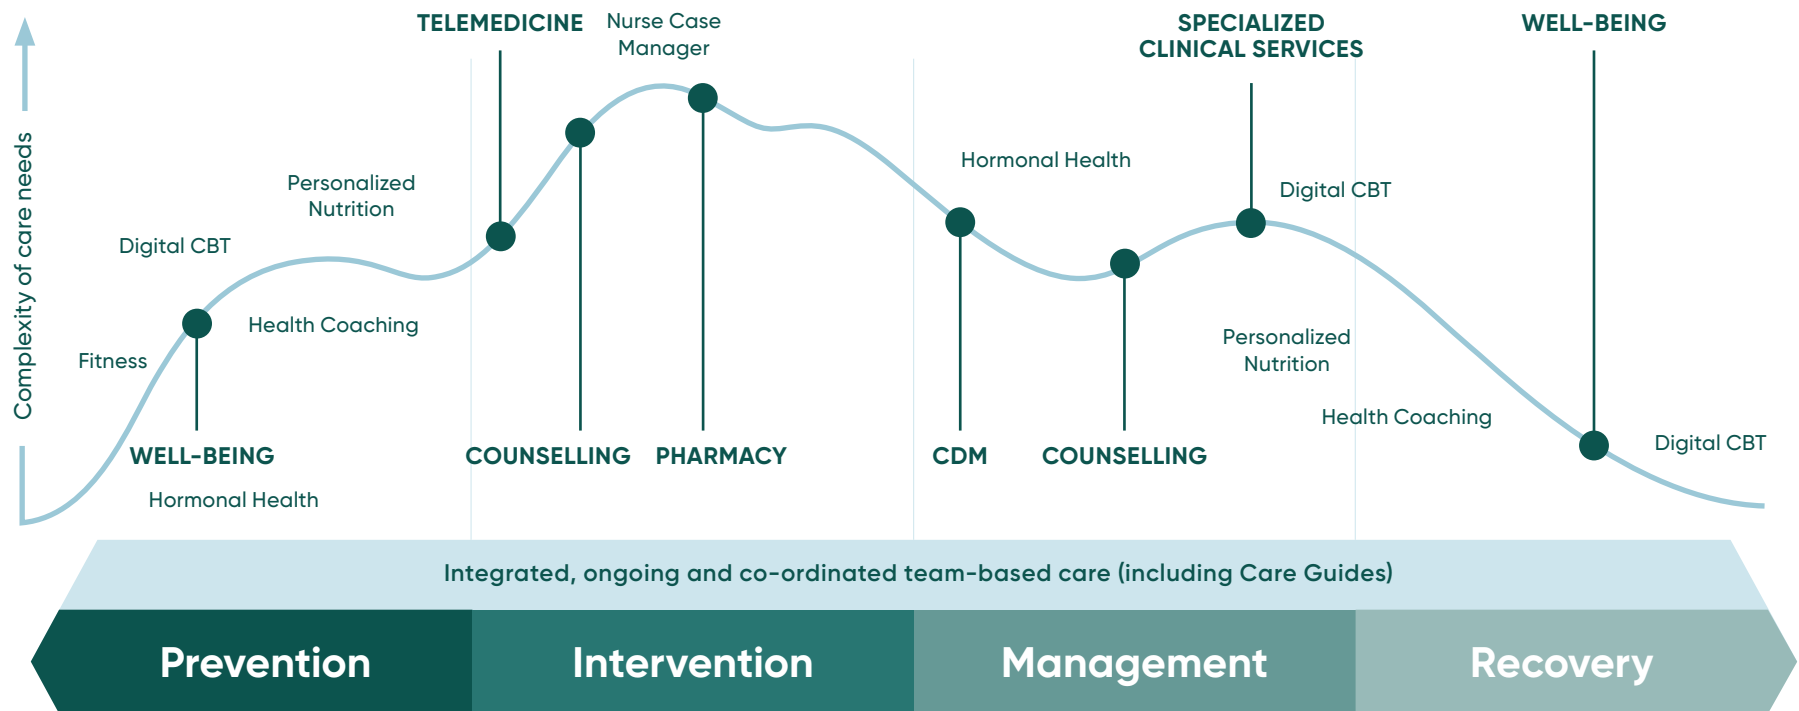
Complexity of care needs

TELEMEDICINE

Nurse Case Manager

SPECIALIZED CLINICAL SERVICES

WELL-BEING

Personalized Nutrition

Digital CBT

Health Coaching

Fitness

WELL-BEING

Hormonal Health

COUNSELLING

PHARMACY

Hormonal Health

CDM

COUNSELLING

Digital CBT

Personalized Nutrition

Health Coaching

Digital CBT

Integrated, ongoing and co-ordinated team-based care (including Care Guides)

Prevention

Intervention

Management

Recovery